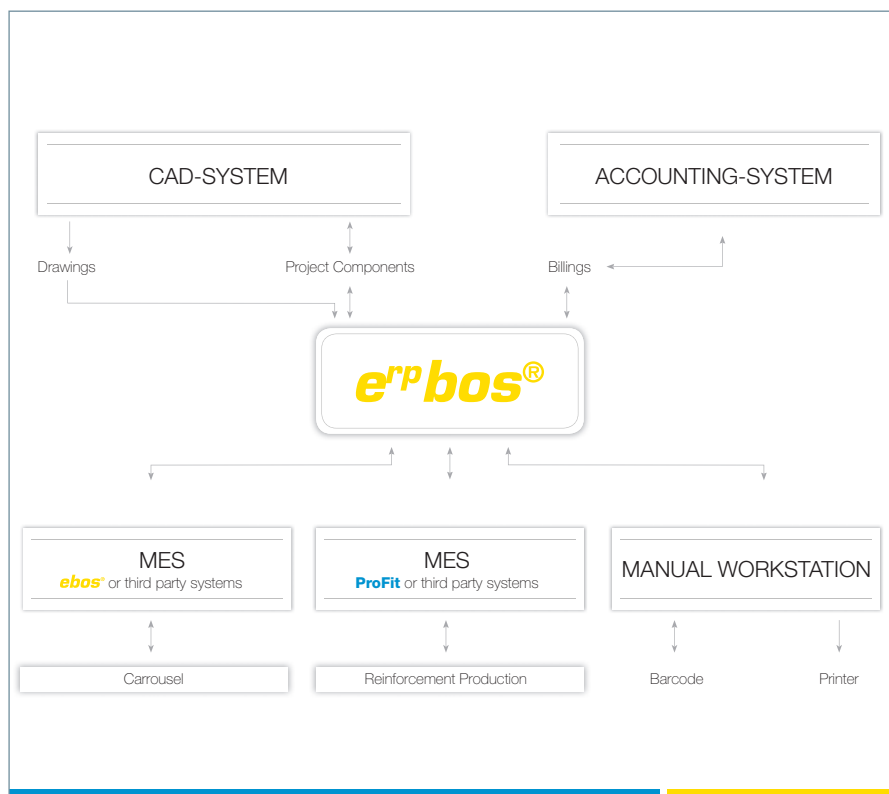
CAD-SYSTEM

ACCOUNTING-SYSTEM

Drawings

Project Components

Billings

e$^{rp}$bos®

MES
ebos® or third party systems

MES
ProFit or third party systems

MANUAL WORKSTATION

Carrousel

Reinforcement Production

Barcode

Printer